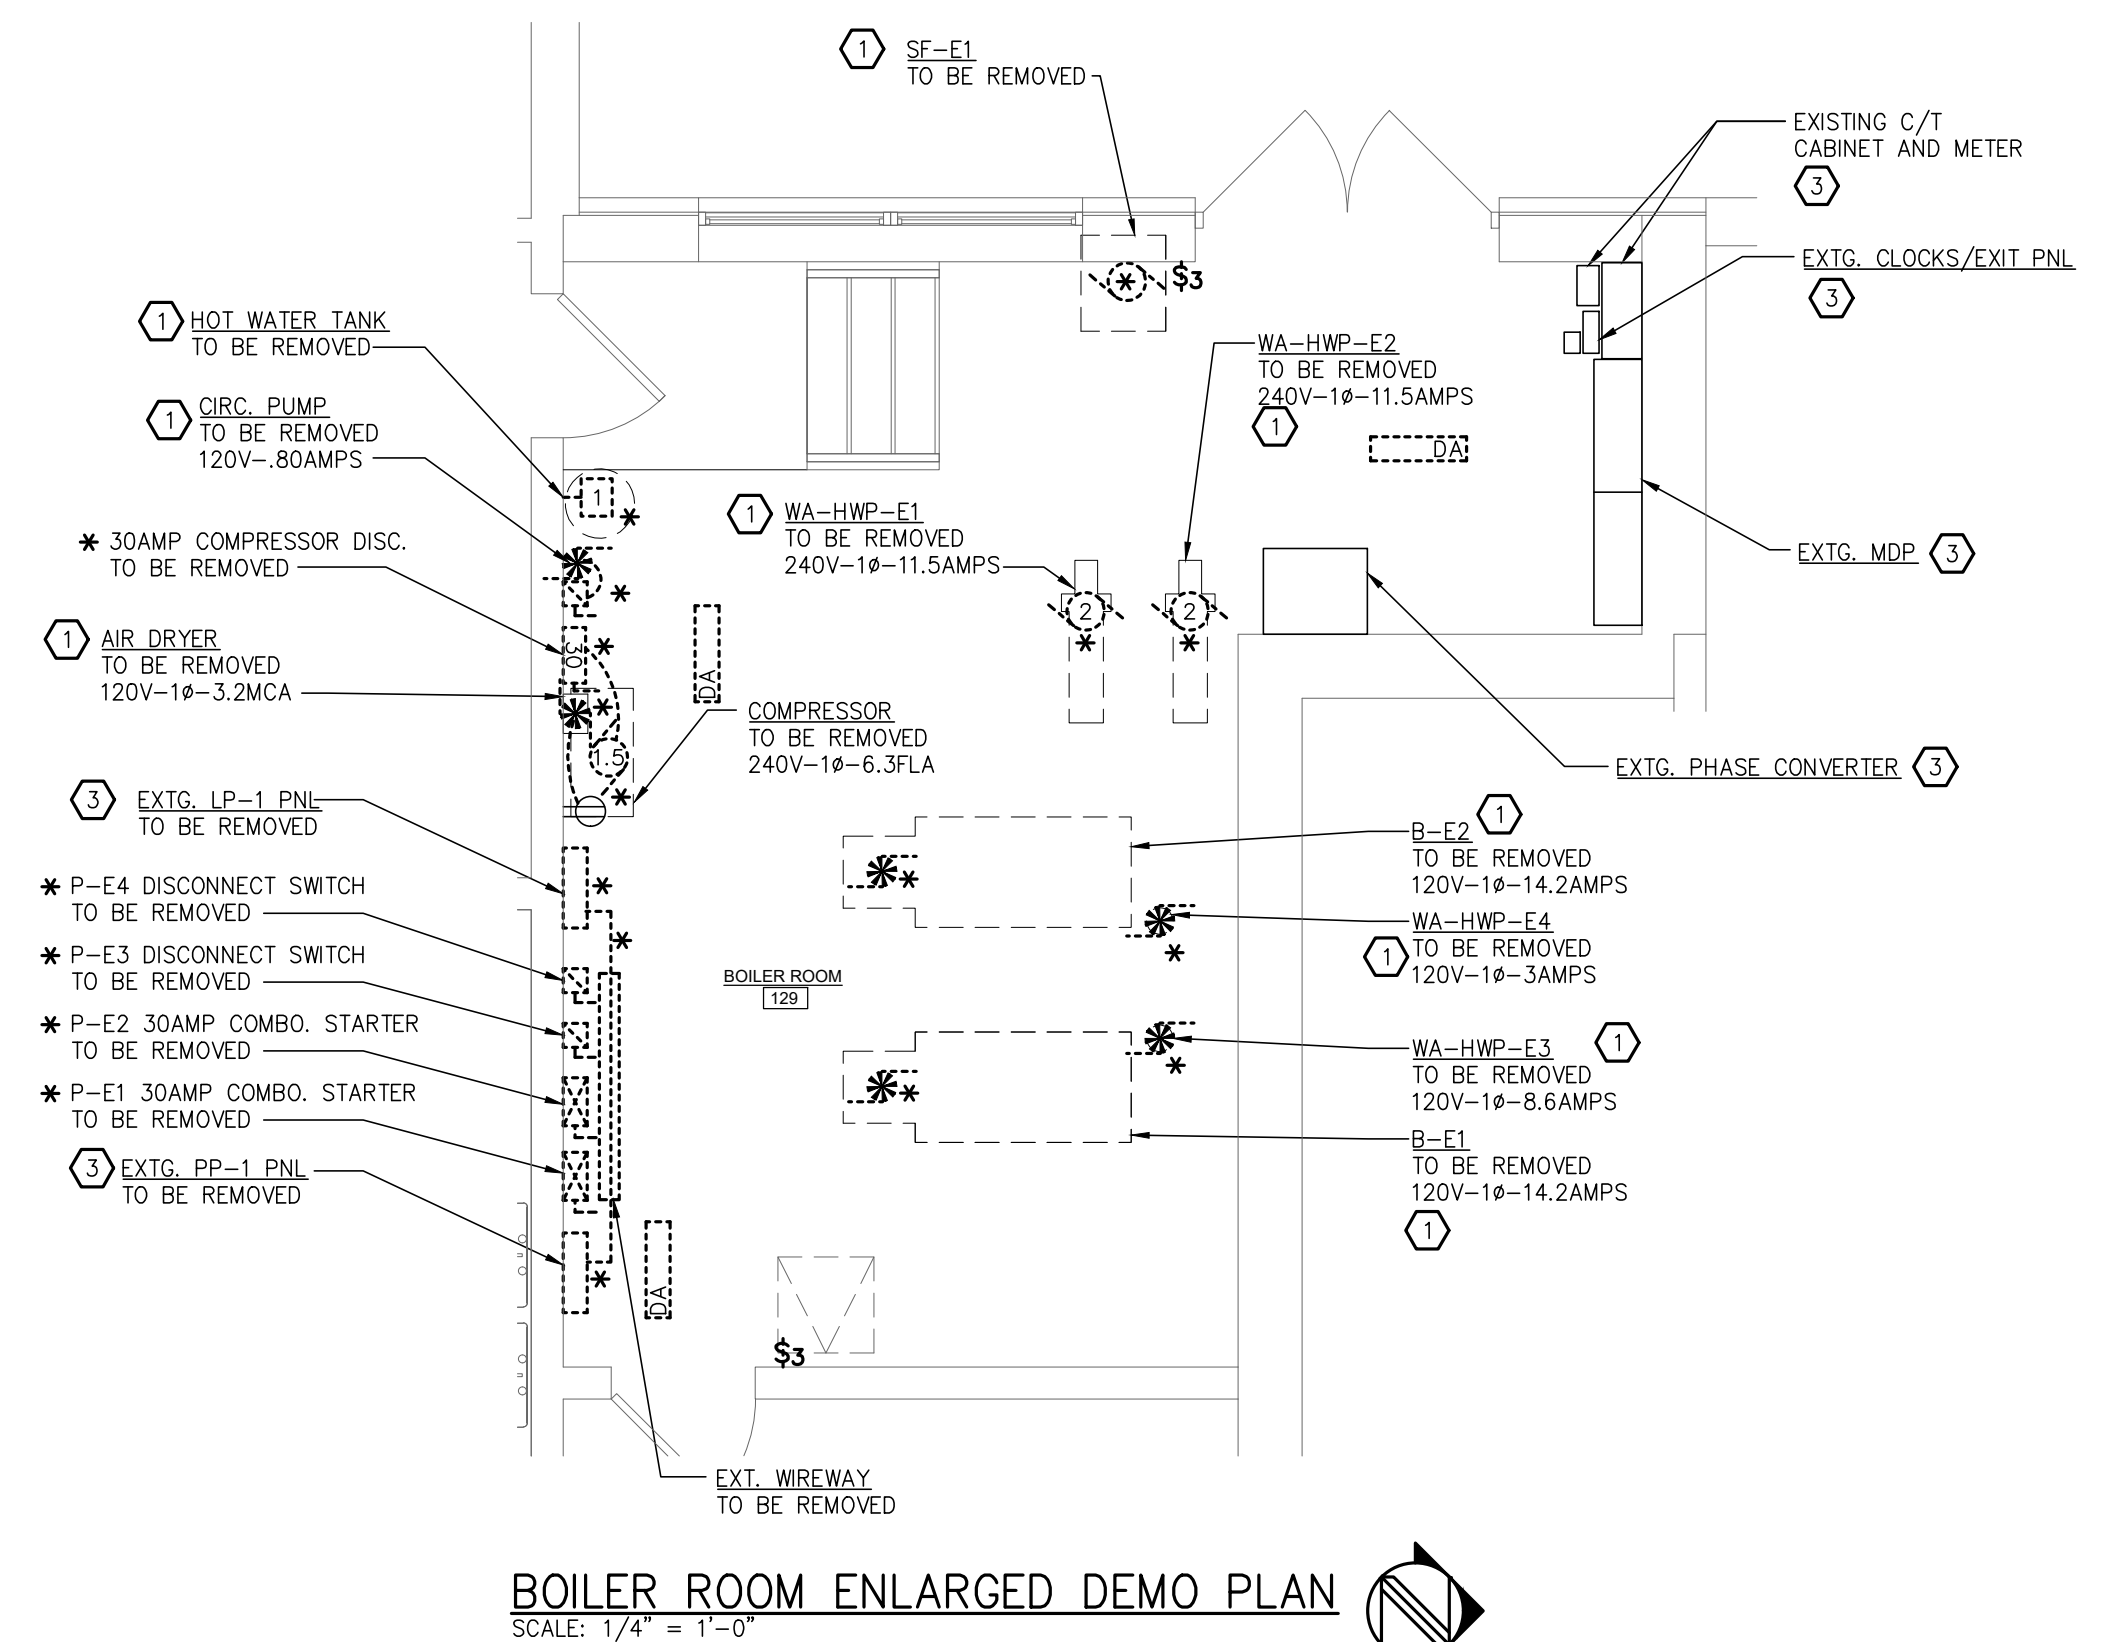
1 SF–E1
TO BE REMOVED

EXISTING C/T
CABINET AND METER
3

$3

EXTG. CLOCKS/EXIT PNL
3

1 HOT WATER TANK
TO BE REMOVED

WA–HWP–E2
TO BE REMOVED
240V–1ø–11.5AMPS
1

1 CIRC. PUMP
TO BE REMOVED
120V–.80AMPS

DA

1

1 WA–HWP–E1
TO BE REMOVED
240V–1ø–11.5AMPS

✱ 30AMP COMPRESSOR DISC.
TO BE REMOVED

EXTG. MDP 3

2 2

DA

30

1 AIR DRYER
TO BE REMOVED
120V–1ø–3.2MCA

COMPRESSOR
TO BE REMOVED
240V–1ø–6.3FLA

1.5

EXTG. PHASE CONVERTER 3

3 EXTG. LP–1 PNL
TO BE REMOVED

B–E2 1
TO BE REMOVED
120V–1ø–14.2AMPS

✱ P–E4 DISCONNECT SWITCH
TO BE REMOVED

WA–HWP–E4
1 TO BE REMOVED
120V–1ø–3AMPS

✱ P–E3 DISCONNECT SWITCH
TO BE REMOVED

BOILER ROOM
129

✱ P–E2 30AMP COMBO. STARTER
TO BE REMOVED

WA–HWP–E3 1
TO BE REMOVED
120V–1ø–8.6AMPS

✱ P–E1 30AMP COMBO. STARTER
TO BE REMOVED

B–E1
TO BE REMOVED
120V–1ø–14.2AMPS
1

3 EXTG. PP–1 PNL
TO BE REMOVED

DA

$3

EXT. WIREWAY
TO BE REMOVED

BOILER ROOM ENLARGED DEMO PLAN
SCALE: 1/4" = 1'–0"